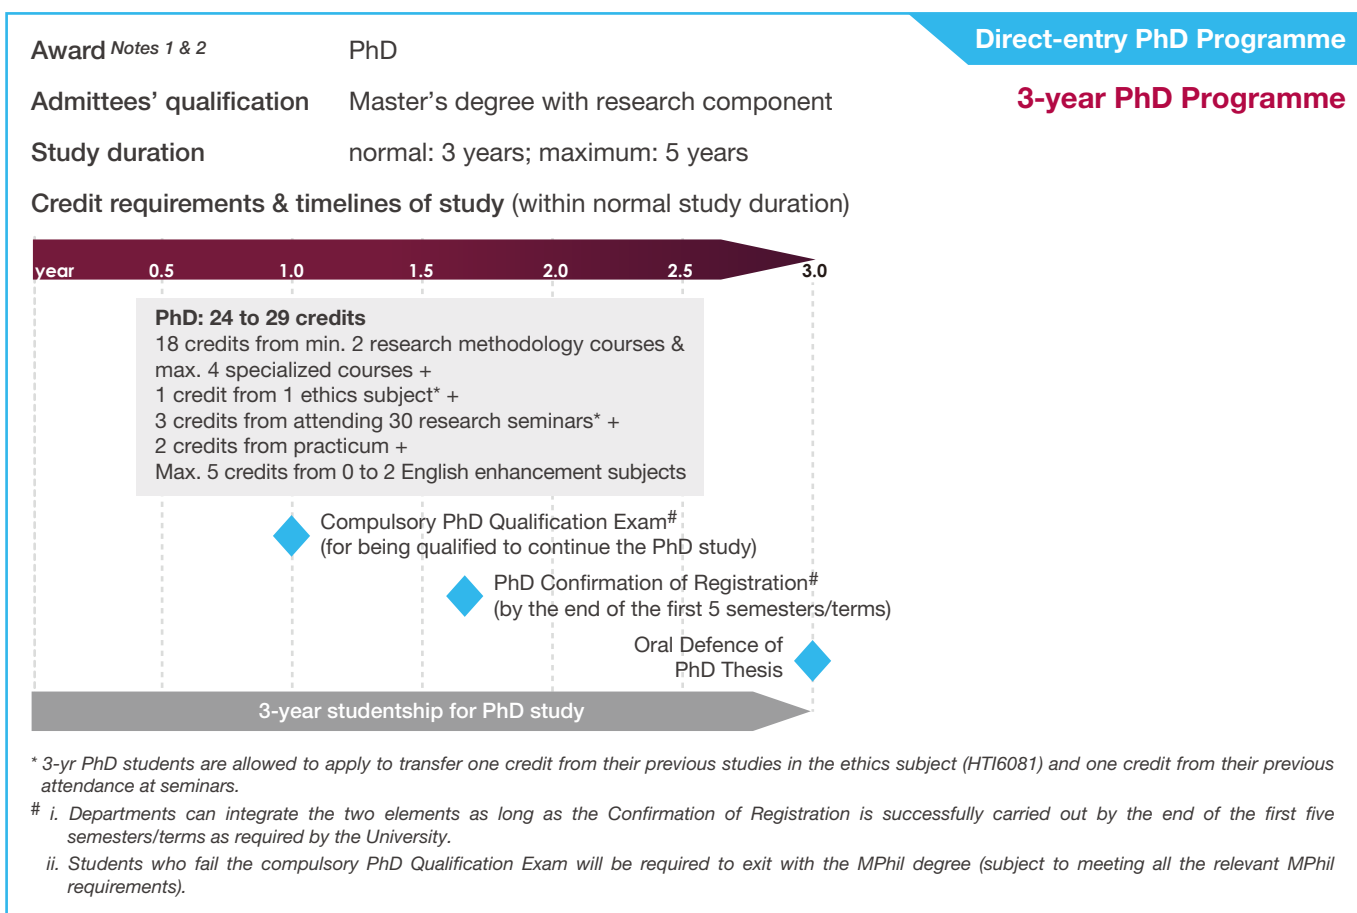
Direct-entry PhD Programme

3-year PhD Programme

Award Notes 1 & 2 PhD

Admittees' qualification Master's degree with research component

Study duration normal: 3 years; maximum: 5 years

Credit requirements & timelines of study (within normal study duration)

year 0.5 1.0 1.5 2.0 2.5 3.0

PhD: 24 to 29 credits
18 credits from min. 2 research methodology courses & max. 4 specialized courses +
1 credit from 1 ethics subject* +
3 credits from attending 30 research seminars* +
2 credits from practicum +
Max. 5 credits from 0 to 2 English enhancement subjects

Compulsory PhD Qualification Exam$^{\#}$
(for being qualified to continue the PhD study)

PhD Confirmation of Registration$^{\#}$
(by the end of the first 5 semesters/terms)

Oral Defence of PhD Thesis

3-year studentship for PhD study

* 3-yr PhD students are allowed to apply to transfer one credit from their previous studies in the ethics subject (HTI6081) and one credit from their previous attendance at seminars.

# i. Departments can integrate the two elements as long as the Confirmation of Registration is successfully carried out by the end of the first five semesters/terms as required by the University.

ii. Students who fail the compulsory PhD Qualification Exam will be required to exit with the MPhil degree (subject to meeting all the relevant MPhil requirements).